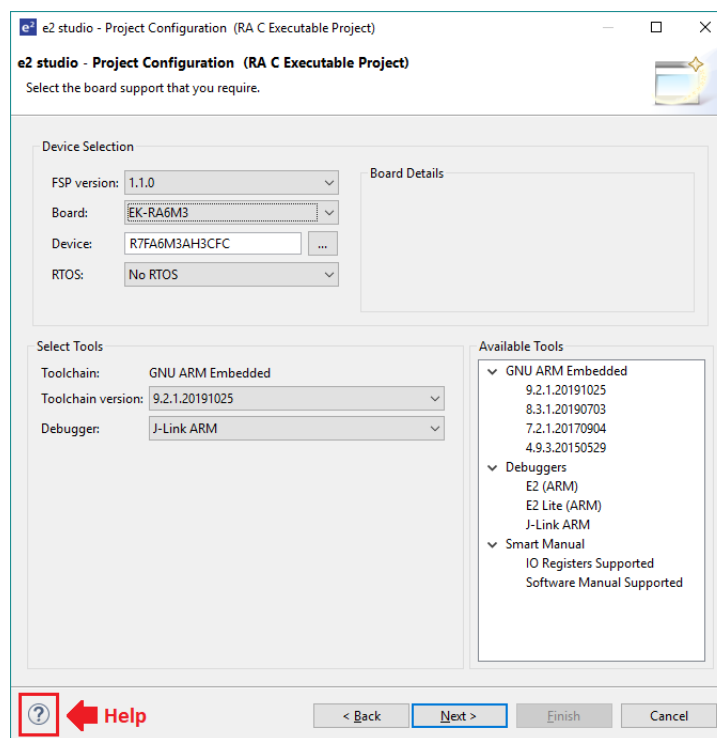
e2 e2 studio - Project Configuration (RA C Executable Project)

e2 studio - Project Configuration (RA C Executable Project)
Select the board support that you require.

Device Selection
FSP version: 1.1.0
Board: EK-RA6M3
Device: R7FA6M3AH3CFC ...
RTOS: No RTOS

Board Details

Select Tools
Toolchain: GNU ARM Embedded
Toolchain version: 9.2.1.20191025
Debugger: J-Link ARM

Available Tools
GNU ARM Embedded
9.2.1.20191025
8.3.1.20190703
7.2.1.20170904
4.9.3.20150529
Debuggers
E2 (ARM)
E2 Lite (ARM)
J-Link ARM
Smart Manual
IO Registers Supported
Software Manual Supported

? Help

< Back Next > Finish Cancel